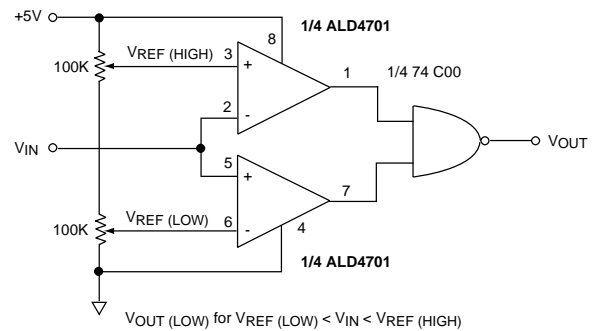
+5V

1/4 ALD4701

8

100K

$V_{REF\ (HIGH)}$

3

+

1

1/4 74 C00

2

-

$V_{IN}$

5

+

$V_{OUT}$

7

100K

$V_{REF\ (LOW)}$

6

-

4

1/4 ALD4701

$V_{OUT\ (LOW)}$ for $V_{REF\ (LOW)} < V_{IN} < V_{REF\ (HIGH)}$